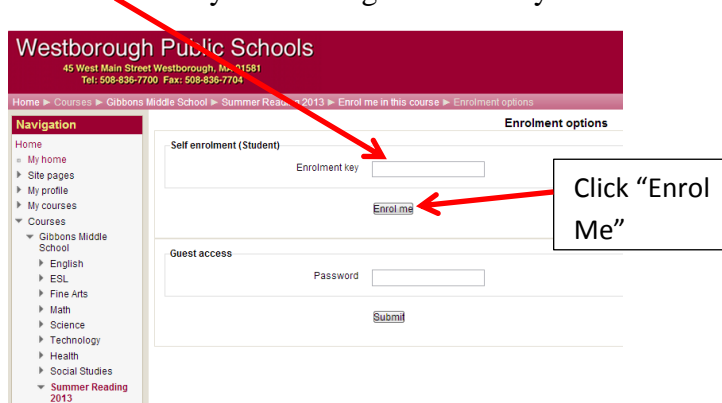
Westborough Public Schools
45 West Main Street Westborough, M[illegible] 01581
Tel: 508-836-7700 Fax: 508-836-7704

Home ► Courses ► Gibbons Middle School ► Summer Rea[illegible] 2013 ► Enrol me in this course ► Enrolment options

Navigation
Home
My home
Site pages
My profile
My courses
Courses
Gibbons Middle School
English
ESL
Fine Arts
Math
Science
Technology
Health
Social Studies
Summer Reading 2013

Enrolment options

Self enrolment (Student)
Enrolment key
Enrol me

Click "Enrol Me"

Guest access
Password
Submit